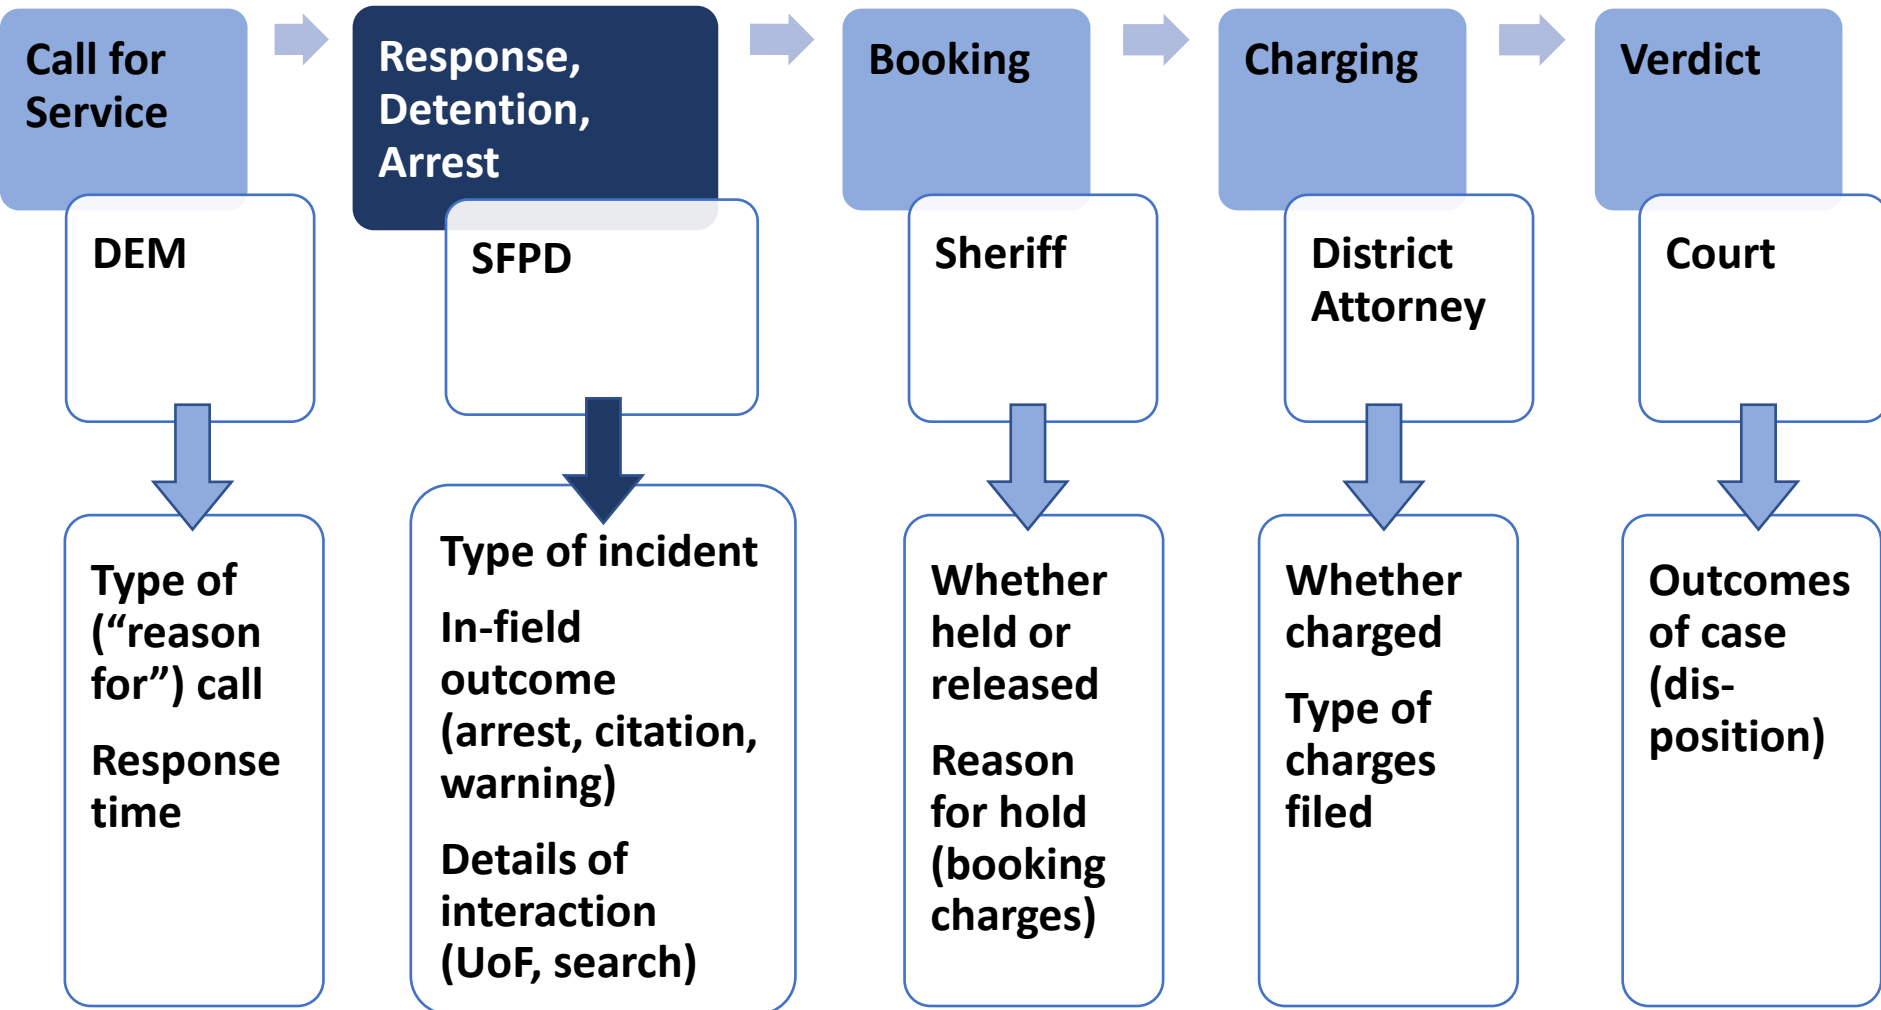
Call for Service

DEM

Type of ("reason for") call

Response time

Response, Detention, Arrest

SFPD

Type of incident

In-field outcome (arrest, citation, warning)

Details of interaction (UoF, search)

Booking

Sheriff

Whether held or released

Reason for hold (booking charges)

Charging

District Attorney

Whether charged

Type of charges filed

Verdict

Court

Outcomes of case (dis-position)